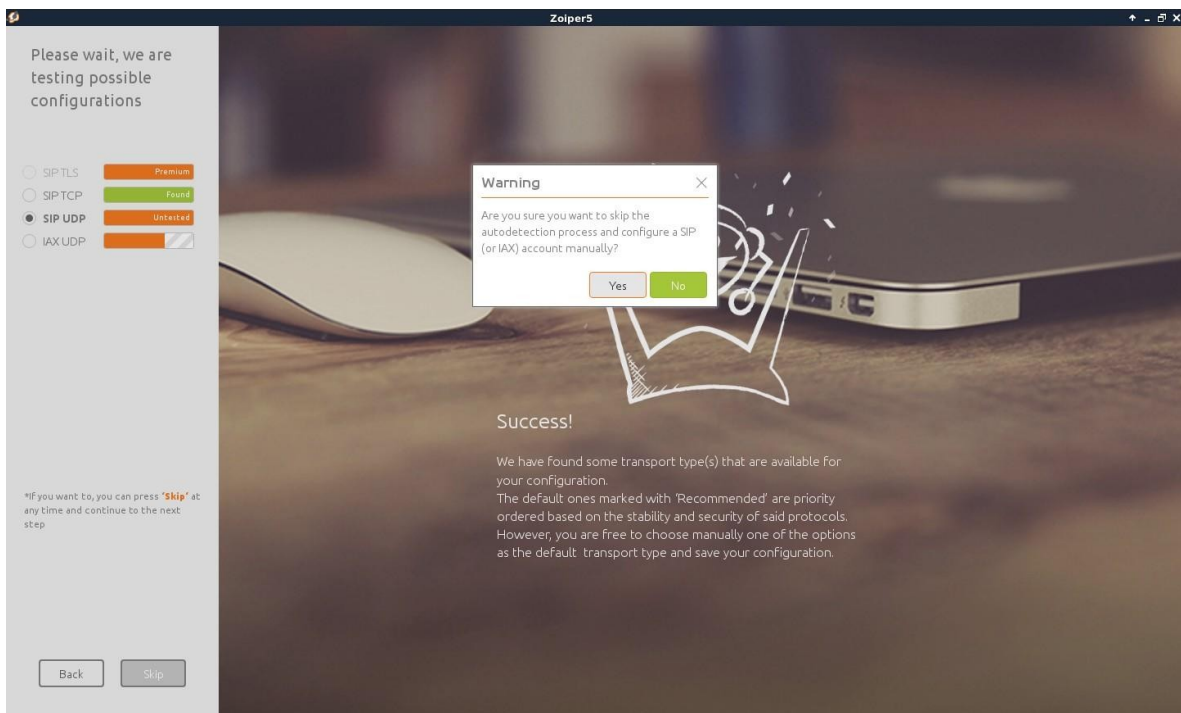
Zoiper5

Please wait, we are testing possible configurations

SIP TLS Premium
SIP TCP Found
SIP UDP Untested
IAX UDP

*If you want to, you can press 'Skip' at any time and continue to the next step

Back
Skip

Warning

Are you sure you want to skip the autodetection process and configure a SIP (or IAX) account manually?

Yes
No

Success!

We have found some transport type(s) that are available for your configuration.
The default ones marked with 'Recommended' are priority ordered based on the stability and security of said protocols. However, you are free to choose manually one of the options as the default transport type and save your configuration.